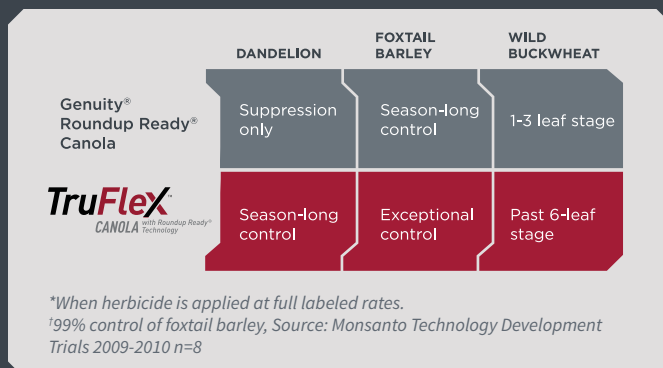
| | DANDELION | FOXTAIL BARLEY | WILD BUCKWHEAT |
|---|---|---|---|
| Genuity® Roundup Ready® Canola | Suppression only | Season-long control | 1-3 leaf stage |
| TruFlex CANOLA with Roundup Ready® Technology | Season-long control | Exceptional control | Past 6-leaf stage |

*When herbicide is applied at full labeled rates.
†99% control of foxtail barley, Source: Monsanto Technology Development Trials 2009-2010 n=8